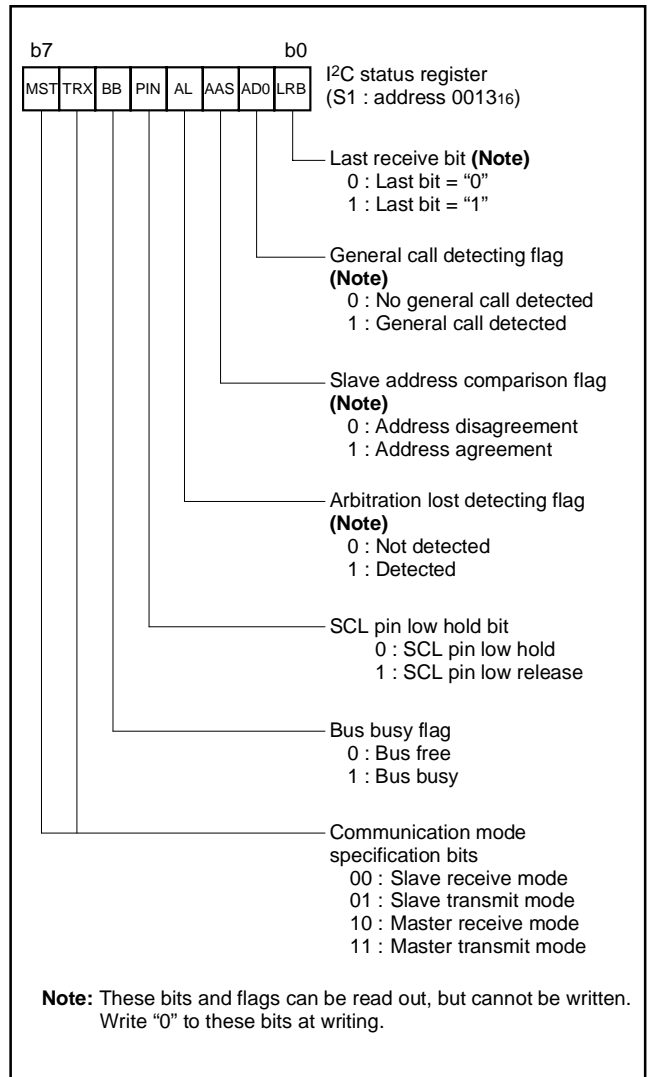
b7 b0

| MST | TRX | BB | PIN | AL | AAS | AD0 | LRB |
|---|---|---|---|---|---|---|---|

I$^2$C status register
(S1 : address $0013_{16}$)

Last receive bit **(Note)**
0 : Last bit = “0”
1 : Last bit = “1”

General call detecting flag
**(Note)**
0 : No general call detected
1 : General call detected

Slave address comparison flag
**(Note)**
0 : Address disagreement
1 : Address agreement

Arbitration lost detecting flag
**(Note)**
0 : Not detected
1 : Detected

SCL pin low hold bit
0 : SCL pin low hold
1 : SCL pin low release

Bus busy flag
0 : Bus free
1 : Bus busy

Communication mode specification bits
00 : Slave receive mode
01 : Slave transmit mode
10 : Master receive mode
11 : Master transmit mode

**Note:** These bits and flags can be read out, but cannot be written. Write “0” to these bits at writing.